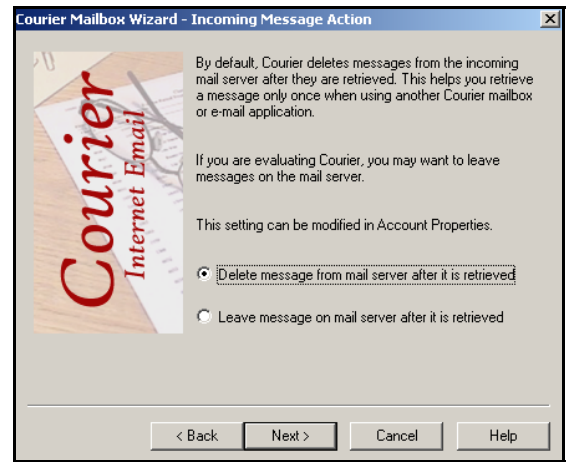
Courier Mailbox Wizard - Incoming Message Action

Courier
Internet Email

By default, Courier deletes messages from the incoming mail server after they are retrieved. This helps you retrieve a message only once when using another Courier mailbox or e-mail application.

If you are evaluating Courier, you may want to leave messages on the mail server.

This setting can be modified in Account Properties.

Delete message from mail server after it is retrieved

Leave message on mail server after it is retrieved

< Back
Next >
Cancel
Help